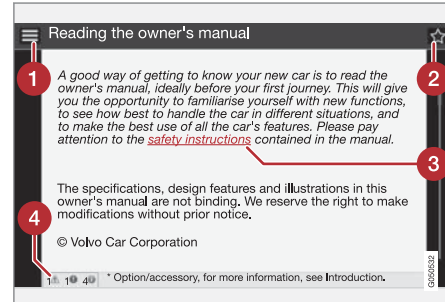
Reading the owner's manual

1

2

A good way of getting to know your new car is to read the owner's manual, ideally before your first journey. This will give you the opportunity to familiarise yourself with new functions, to see how best to handle the car in different situations, and to make the best use of all the car's features. Please pay attention to the safety instructions contained in the manual.

3

The specifications, design features and illustrations in this owner's manual are not binding. We reserve the right to make modifications without prior notice.

4

© Volvo Car Corporation

1 1 4

* Option/accessory, for more information, see Introduction.

G050532